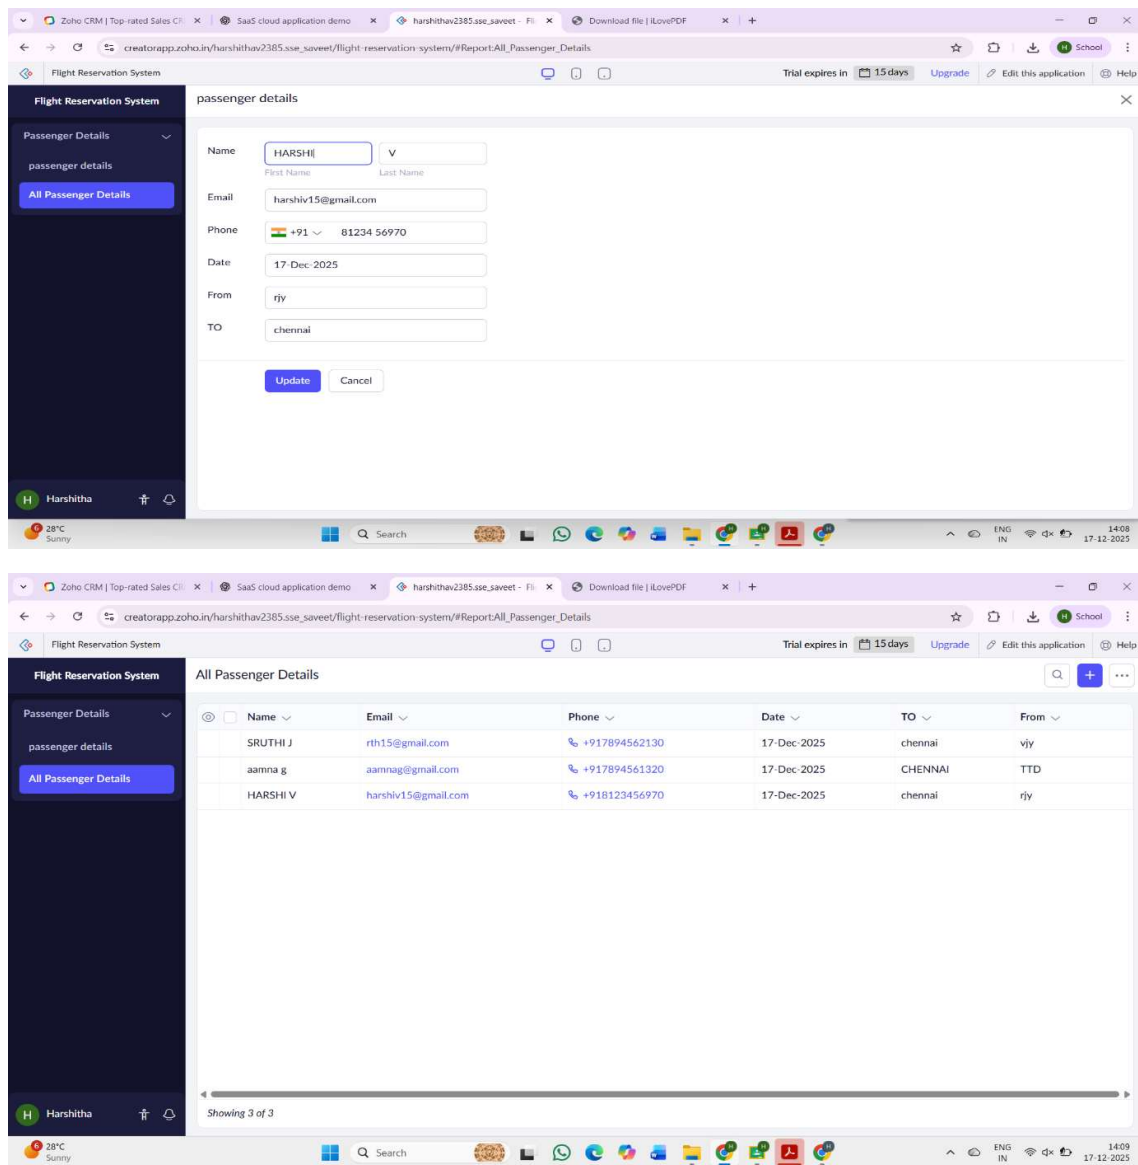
Zoho CRM | Top-rated Sales CR × SaaS cloud application demo × harshithav2385.sse_saveet - Fl × Download file | iLovePDF × +

creatorapp.zoho.in/harshithav2385.sse_saveet/flight-reservation-system/#Report:All_Passenger_Details

School

Flight Reservation System

Trial expires in 15 days Upgrade Edit this application Help

Flight Reservation System

passenger details

Passenger Details

passenger details

All Passenger Details

Name HARSHI V
First Name Last Name

Email harshiv15@gmail.com

Phone +91 81234 56970

Date 17-Dec-2025

From rjy

TO chennai

Update Cancel

H Harshitha

28°C Sunny

Search

ENG IN 14:08 17-12-2025

Zoho CRM | Top-rated Sales CR × SaaS cloud application demo × harshithav2385.sse_saveet - Fl × Download file | iLovePDF × +

creatorapp.zoho.in/harshithav2385.sse_saveet/flight-reservation-system/#Report:All_Passenger_Details

School

Flight Reservation System

Trial expires in 15 days Upgrade Edit this application Help

Flight Reservation System

All Passenger Details

Passenger Details

passenger details

All Passenger Details

| Name | Email | Phone | Date | TO | From |
|---|---|---|---|---|---|
| SRUTHI J | rth15@gmail.com | +917894562130 | 17-Dec-2025 | chennai | vjy |
| aamna g | aamnag@gmail.com | +917894561320 | 17-Dec-2025 | CHENNAI | TTD |
| HARSHI V | harshiv15@gmail.com | +918123456970 | 17-Dec-2025 | chennai | rjy |

H Harshitha

Showing 3 of 3

28°C Sunny

Search

ENG IN 14:09 17-12-2025